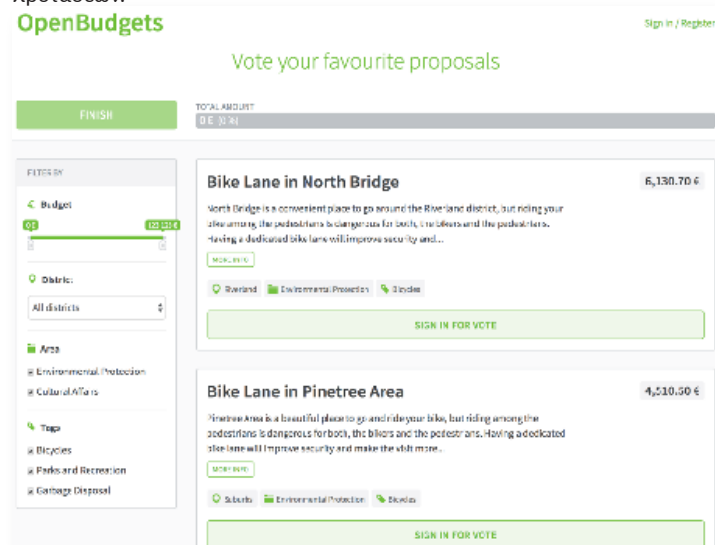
OpenBudgets

Sign in / Register

Vote your favourite proposals

FINISH

TOTAL AMOUNT
0 € (0%)

FILTER BY

Budget

0 €

125.120 €

District

All districts

Area

Environmental Protection

Cultural Affairs

Tags

Bicycles

Parks and Recreation

Garbage Disposal

Bike Lane in North Bridge

6,130.70 €

North Bridge is a convenient place to go around the Riverland district, but riding your bike among the pedestrians is dangerous for both, the bikers and the pedestrians. Having a dedicated bike lane will improve security and...

MORE INFO

Riverland

Environmental Protection

Bicycles

SIGN IN FOR VOTE

Bike Lane in Pinetree Area

4,510.50 €

Pinetree Area is a beautiful place to go and ride your bike, but riding among the pedestrians is dangerous for both, the bikers and the pedestrians. Having a dedicated bike lane will improve security and make the visit more...

MORE INFO

Suburbs

Environmental Protection

Bicycles

SIGN IN FOR VOTE